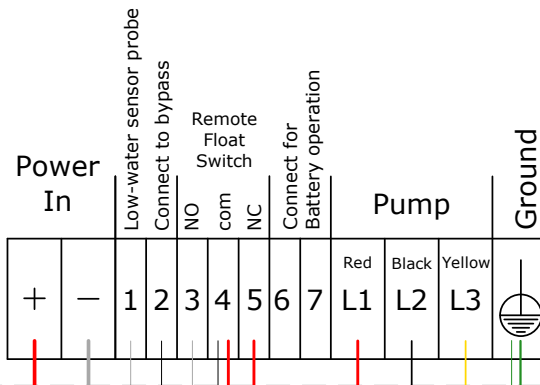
Power In

Low-water sensor probe

Connect to bypass

Remote Float Switch

NO

com

NC

Connect for Battery operation

Pump

Ground

| + | — | 1 | 2 | 3 | 4 | 5 | 6 | 7 | Red L1 | Black L2 | Yellow L3 | |